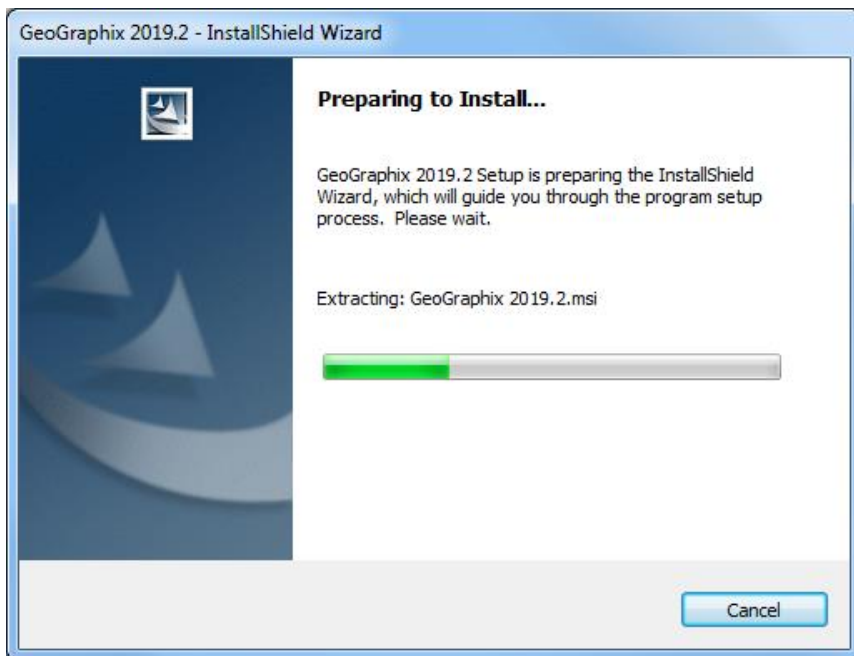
GeoGraphix 2019.2 - InstallShield Wizard

Preparing to Install...

GeoGraphix 2019.2 Setup is preparing the InstallShield Wizard, which will guide you through the program setup process. Please wait.

Extracting: GeoGraphix 2019.2.msi

Cancel